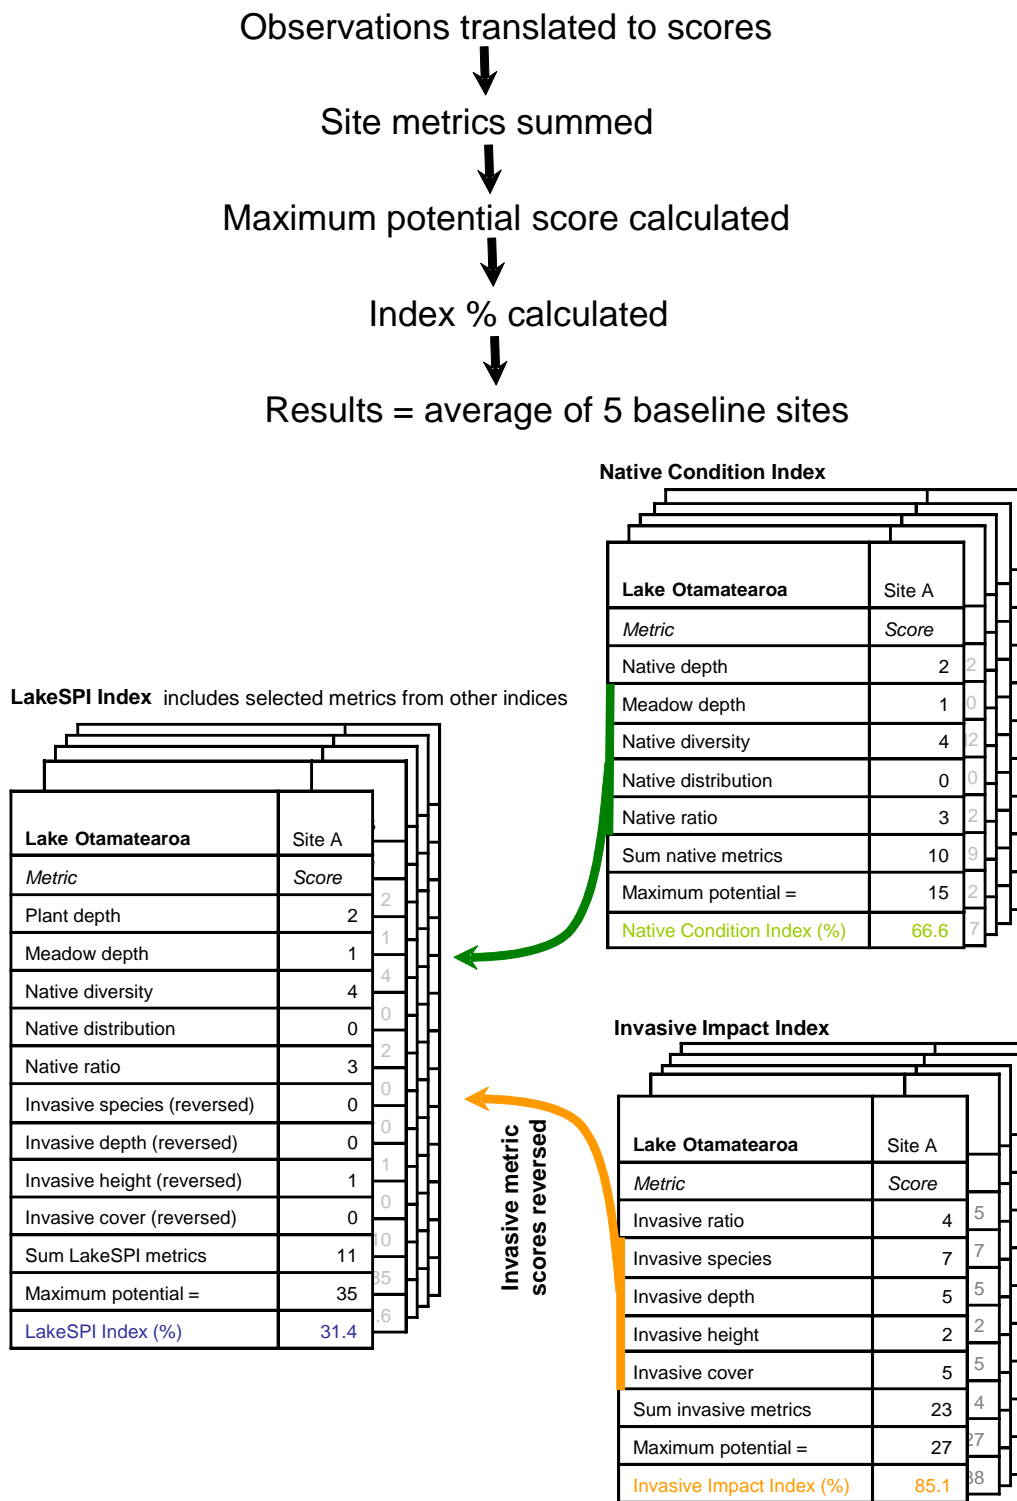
Observations translated to scores

Site metrics summed

Maximum potential score calculated

Index % calculated

Results = average of 5 baseline sites

Native Condition Index

| Lake Otamatearoa | Site A |
|---|---|
| *Metric* | *Score* |
| Native depth | 2 |
| Meadow depth | 1 |
| Native diversity | 4 |
| Native distribution | 0 |
| Native ratio | 3 |
| Sum native metrics | 10 |
| Maximum potential = | 15 |
| Native Condition Index (%) | 66.6 |

2
0
2
0
2
9
2
7

LakeSPI Index includes selected metrics from other indices

| Lake Otamatearoa | Site A |
|---|---|
| *Metric* | *Score* |
| Plant depth | 2 |
| Meadow depth | 1 |
| Native diversity | 4 |
| Native distribution | 0 |
| Native ratio | 3 |
| Invasive species (reversed) | 0 |
| Invasive depth (reversed) | 0 |
| Invasive height (reversed) | 1 |
| Invasive cover (reversed) | 0 |
| Sum LakeSPI metrics | 11 |
| Maximum potential = | 35 |
| LakeSPI Index (%) | 31.4 |

2
1
4
0
2
0
0
1
0
10
35
16

Invasive metric scores reversed

Invasive Impact Index

| Lake Otamatearoa | Site A |
|---|---|
| *Metric* | *Score* |
| Invasive ratio | 4 |
| Invasive species | 7 |
| Invasive depth | 5 |
| Invasive height | 2 |
| Invasive cover | 5 |
| Sum invasive metrics | 23 |
| Maximum potential = | 27 |
| Invasive Impact Index (%) | 85.1 |

5
7
5
2
5
4
27
88